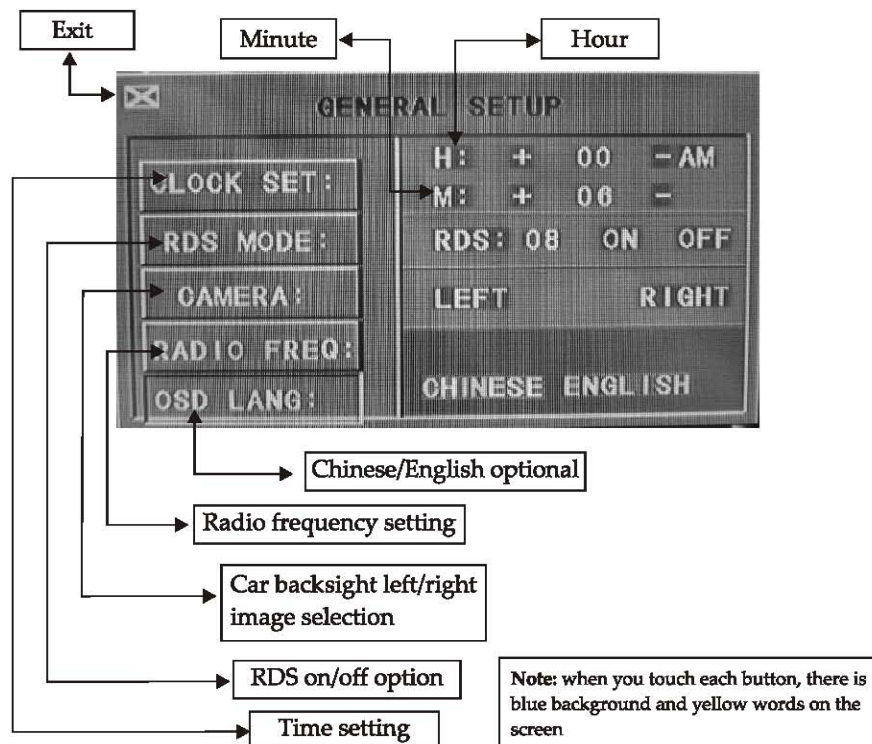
Exit

Minute

Hour

GENERAL SETUP

CLOCK SET:

H: + 00 - AM

M: + 06 -

RDS MODE:

RDS: 08 ON OFF

CAMERA:

LEFT RIGHT

RADIO FREQ:

OSD LANG:

CHINESE ENGLISH

Chinese/English optional

Radio frequency setting

Car backsight left/right image selection

RDS on/off option

Time setting

Note: when you touch each button, there is blue background and yellow words on the screen